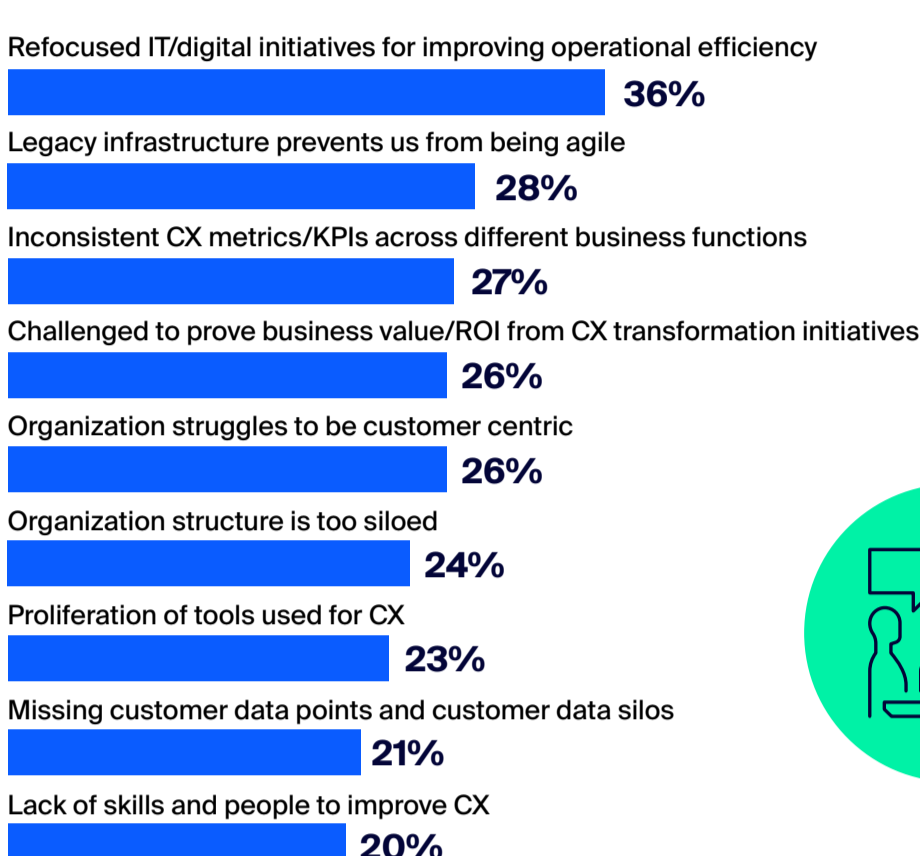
Refocused IT/digital initiatives for improving operational efficiency
36%

Legacy infrastructure prevents us from being agile
28%

Inconsistent CX metrics/KPIs across different business functions
27%

Challenged to prove business value/ROI from CX transformation initiatives
26%

Organization struggles to be customer centric
26%

Organization structure is too siloed
24%

Proliferation of tools used for CX
23%

Missing customer data points and customer data silos
21%

Lack of skills and people to improve CX
20%